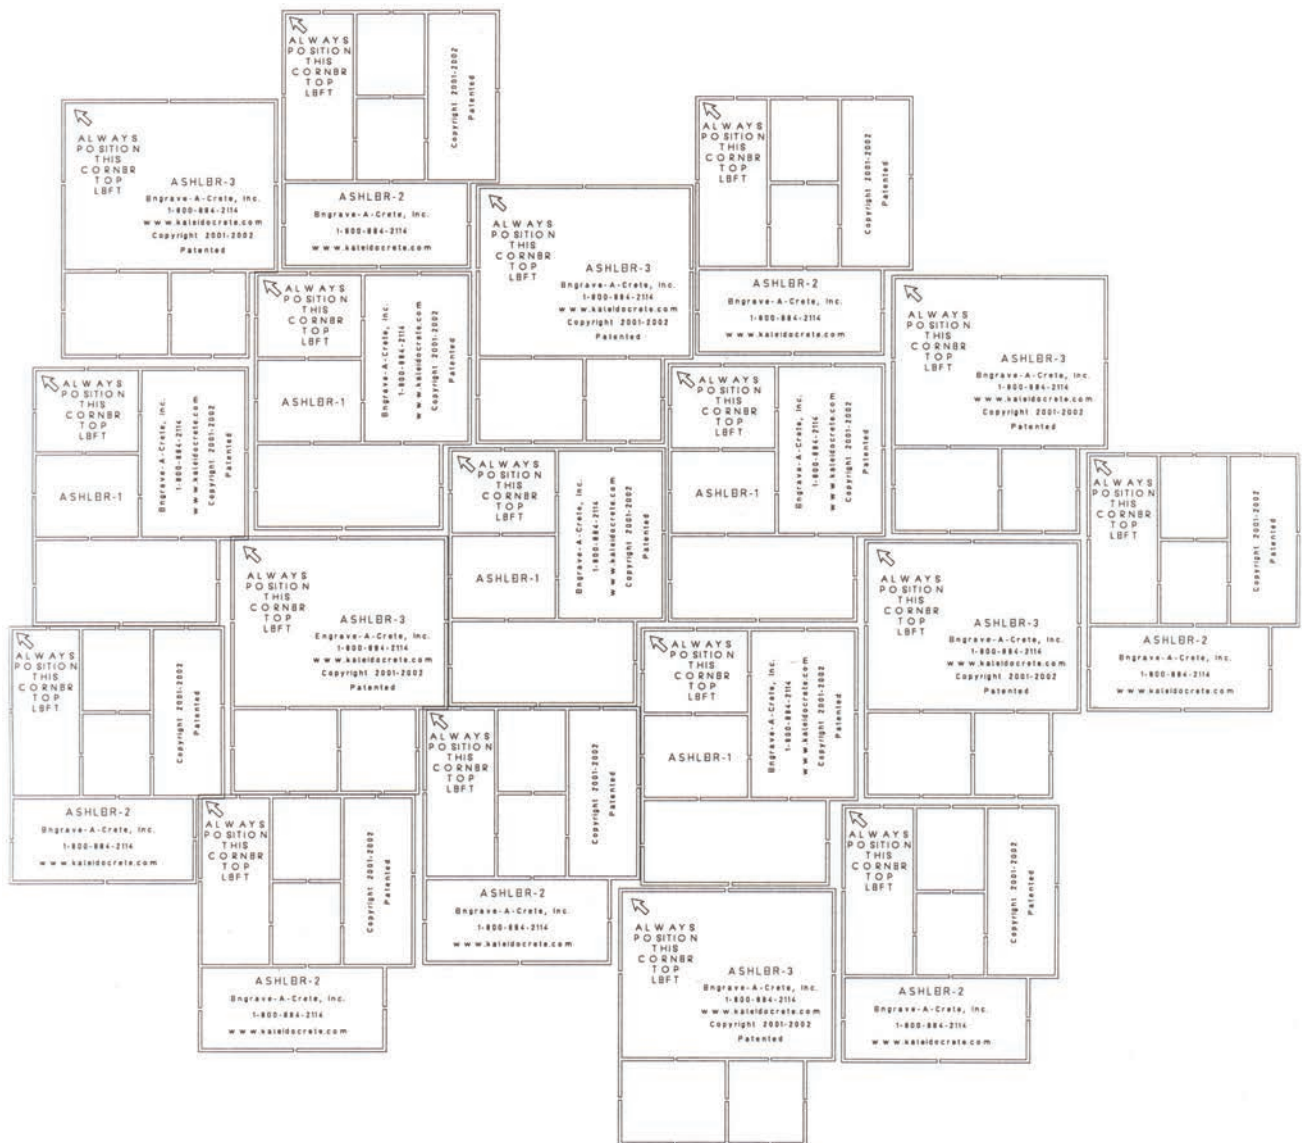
ALWAYS POSITION THIS CORNBR TOP LBFT

Copyright 2001-2002 Patented

ASHLBR-2
Bngrave-A-Crete, Inc.
1-800-884-2114
www.kaleidocrete.com

ALWAYS POSITION THIS CORNBR TOP LBFT

ASHLBR-3
Bngrave-A-Crete, Inc.
1-800-884-2114
www.kaleidocrete.com
Copyright 2001-2002
Patented

ALWAYS POSITION THIS CORNBR TOP LBFT

Copyright 2001-2002 Patented

ASHLBR-2
Bngrave-A-Crete, Inc.
1-800-884-2114
www.kaleidocrete.com

ALWAYS POSITION THIS CORNBR TOP LBFT

ASHLBR-3
Bngrave-A-Crete, Inc.
1-800-884-2114
www.kaleidocrete.com
Copyright 2001-2002
Patented

ALWAYS POSITION THIS CORNBR TOP LBFT

ASHLBR-1

Bngrave-A-Crete, Inc. 1-800-884-2114 www.kaleidocrete.com Copyright 2001-2002 Patented

ALWAYS POSITION THIS CORNBR TOP LBFT

ASHLBR-3
Bngrave-A-Crete, Inc.
1-800-884-2114
www.kaleidocrete.com
Copyright 2001-2002
Patented

ALWAYS POSITION THIS CORNBR TOP LBFT

ASHLBR-1

Bngrave-A-Crete, Inc. 1-800-884-2114 www.kaleidocrete.com Copyright 2001-2002 Patented

ALWAYS POSITION THIS CORNBR TOP LBFT

ASHLBR-1

Bngrave-A-Crete, Inc. 1-800-884-2114 www.kaleidocrete.com Copyright 2001-2002 Patented

ALWAYS POSITION THIS CORNBR TOP LBFT

ASHLBR-1

Bngrave-A-Crete, Inc. 1-800-884-2114 www.kaleidocrete.com Copyright 2001-2002 Patented

ALWAYS POSITION THIS CORNBR TOP LBFT

Copyright 2001-2002 Patented

ALWAYS POSITION THIS CORNBR TOP LBFT

ASHLBR-3
Engrave-A-Crete, Inc.
1-800-884-2114
www.kaleidocrete.com
Copyright 2001-2002
Patented

ALWAYS POSITION THIS CORNBR TOP LBFT

ASHLBR-3
Bngrave-A-Crete, Inc.
1-800-884-2114
www.kaleidocrete.com
Copyright 2001-2002
Patented

ASHLBR-2
Bngrave-A-Crete, Inc.
1-800-884-2114
www.kaleidocrete.com

ALWAYS POSITION THIS CORNBR TOP LBFT

Copyright 2001-2002 Patented

ALWAYS POSITION THIS CORNBR TOP LBFT

ASHLBR-1

Bngrave-A-Crete, Inc. 1-800-884-2114 www.kaleidocrete.com Copyright 2001-2002 Patented

ASHLBR-2
Bngrave-A-Crete, Inc.
1-800-884-2114
www.kaleidocrete.com

ALWAYS POSITION THIS CORNBR TOP LBFT

Copyright 2001-2002 Patented

ALWAYS POSITION THIS CORNBR TOP LBFT

Copyright 2001-2002 Patented

ASHLBR-2
Bngrave-A-Crete, Inc.
1-800-884-2114
www.kaleidocrete.com

ALWAYS POSITION THIS CORNBR TOP LBFT

Copyright 2001-2002 Patented

ASHLBR-2
Bngrave-A-Crete, Inc.
1-800-884-2114
www.kaleidocrete.com

ALWAYS POSITION THIS CORNBR TOP LBFT

ASHLBR-3
Bngrave-A-Crete, Inc.
1-800-884-2114
www.kaleidocrete.com
Copyright 2001-2002
Patented

ASHLBR-2
Bngrave-A-Crete, Inc.
1-800-884-2114
www.kaleidocrete.com